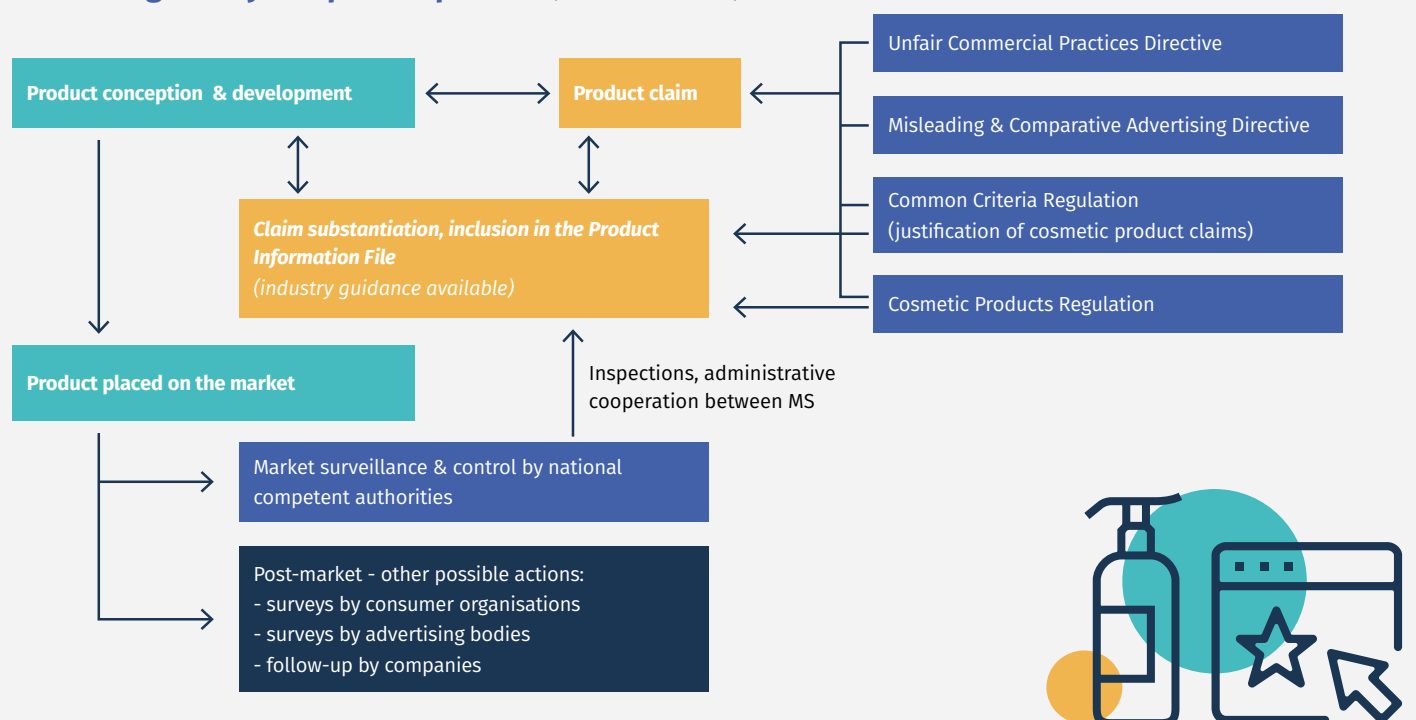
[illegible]

Product conception & development

Product claim

Unfair Commercial Practices Directive

Misleading & Comparative Advertising Directive

Common Criteria Regulation (justification of cosmetic product claims)

Claim substantiation, inclusion in the Product Information File (industry guidance available)

Cosmetic Products Regulation

Product placed on the market

Inspections, administrative cooperation between MS

Market surveillance & control by national competent authorities

Post-market - other possible actions:
- surveys by consumer organisations
- surveys by advertising bodies
- follow-up by companies